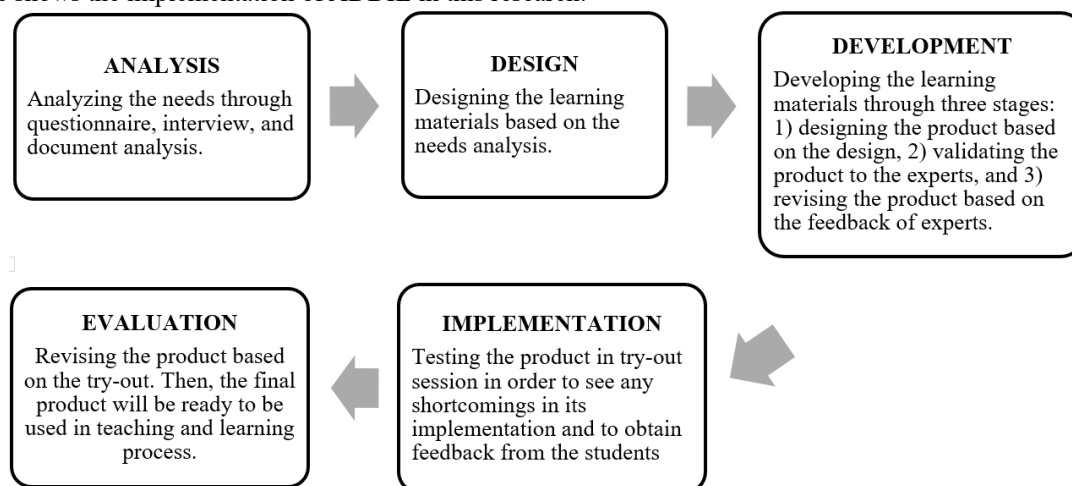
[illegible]

ANALYSIS
Analyzing the needs through questionnaire, interview, and document analysis.

DESIGN
Designing the learning materials based on the needs analysis.

DEVELOPMENT
Developing the learning materials through three stages: 1) designing the product based on the design, 2) validating the product to the experts, and 3) revising the product based on the feedback of experts.

IMPLEMENTATION
Testing the product in try-out session in order to see any shortcomings in its implementation and to obtain feedback from the students

EVALUATION
Revising the product based on the try-out. Then, the final product will be ready to be used in teaching and learning process.